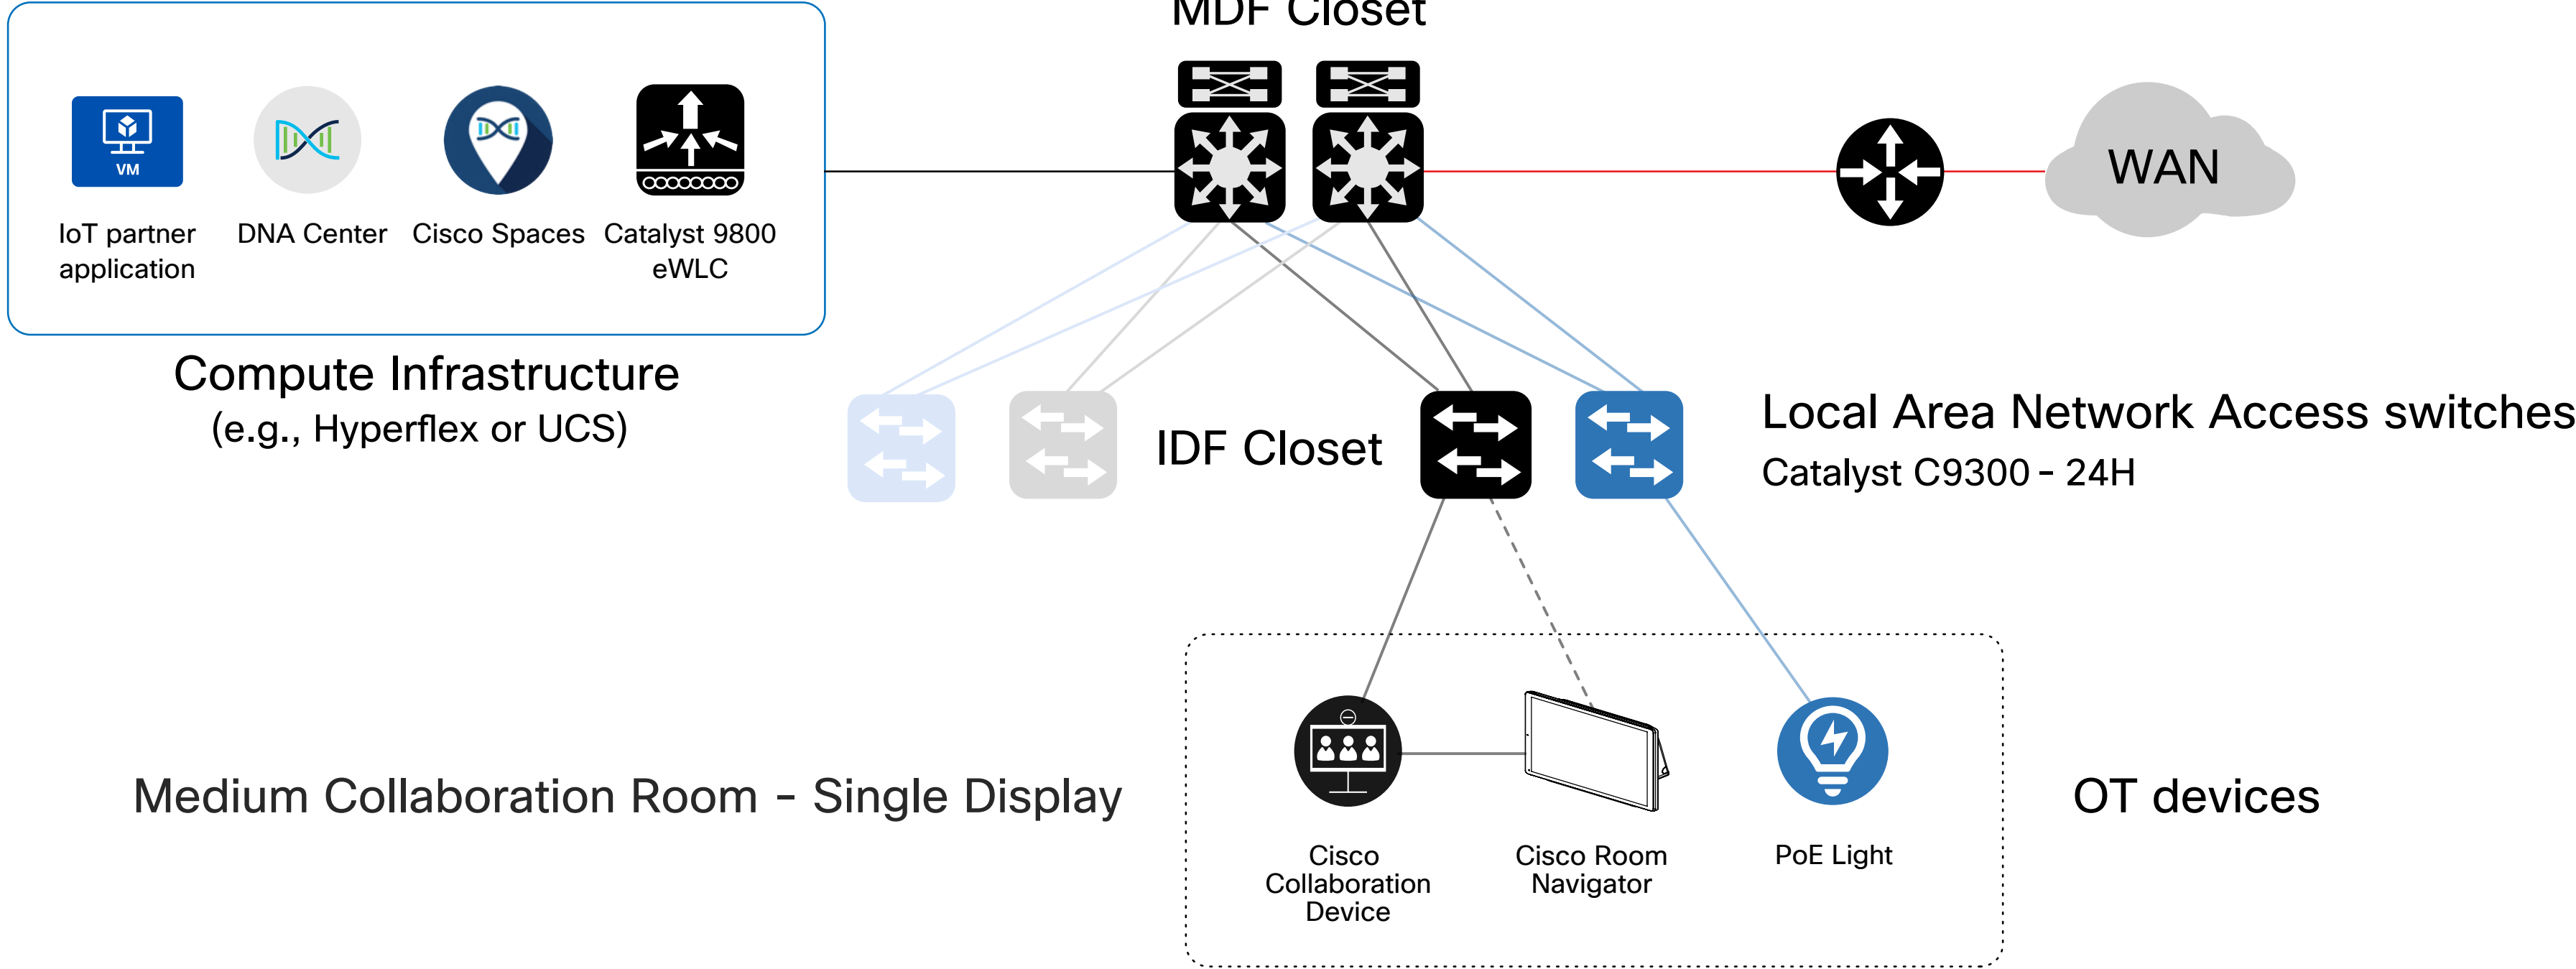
MDF Closet

VM

IoT partner application

DNA Center

Cisco Spaces

Catalyst 9800 eWLC

Compute Infrastructure
(e.g., Hyperflex or UCS)

WAN

IDF Closet

Local Area Network Access switches
Catalyst C9300 - 24H

Medium Collaboration Room - Single Display

Cisco Collaboration Device

Cisco Room Navigator

PoE Light

OT devices